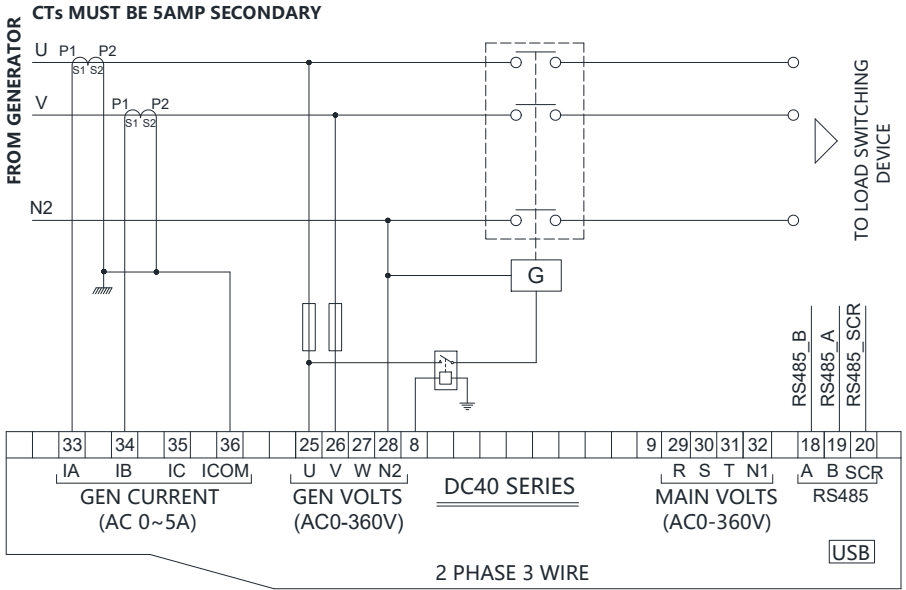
CTs MUST BE 5AMP SECONDARY

FROM GENERATOR

U P1 P2
S1 S2

V P1 P2
S1 S2

N2

G

TO LOAD SWITCHING DEVICE

RS485_B RS485_A RS485_SCR

| | 33 | 34 | 35 | 36 | 25 | 26 | 27 | 28 | 8 | 9 | 29 | 30 | 31 | 32 | 18 | 19 | 20 |
|---|---|---|---|---|---|---|---|---|---|---|---|---|---|---|---|---|---|

IA IB IC ICOM
GEN CURRENT
(AC 0~5A)

U V W N2
GEN VOLTS
(AC0-360V)

DC40 SERIES

R S T N1
MAIN VOLTS
(AC0-360V)

A B SCR
RS485

USB

2 PHASE 3 WIRE